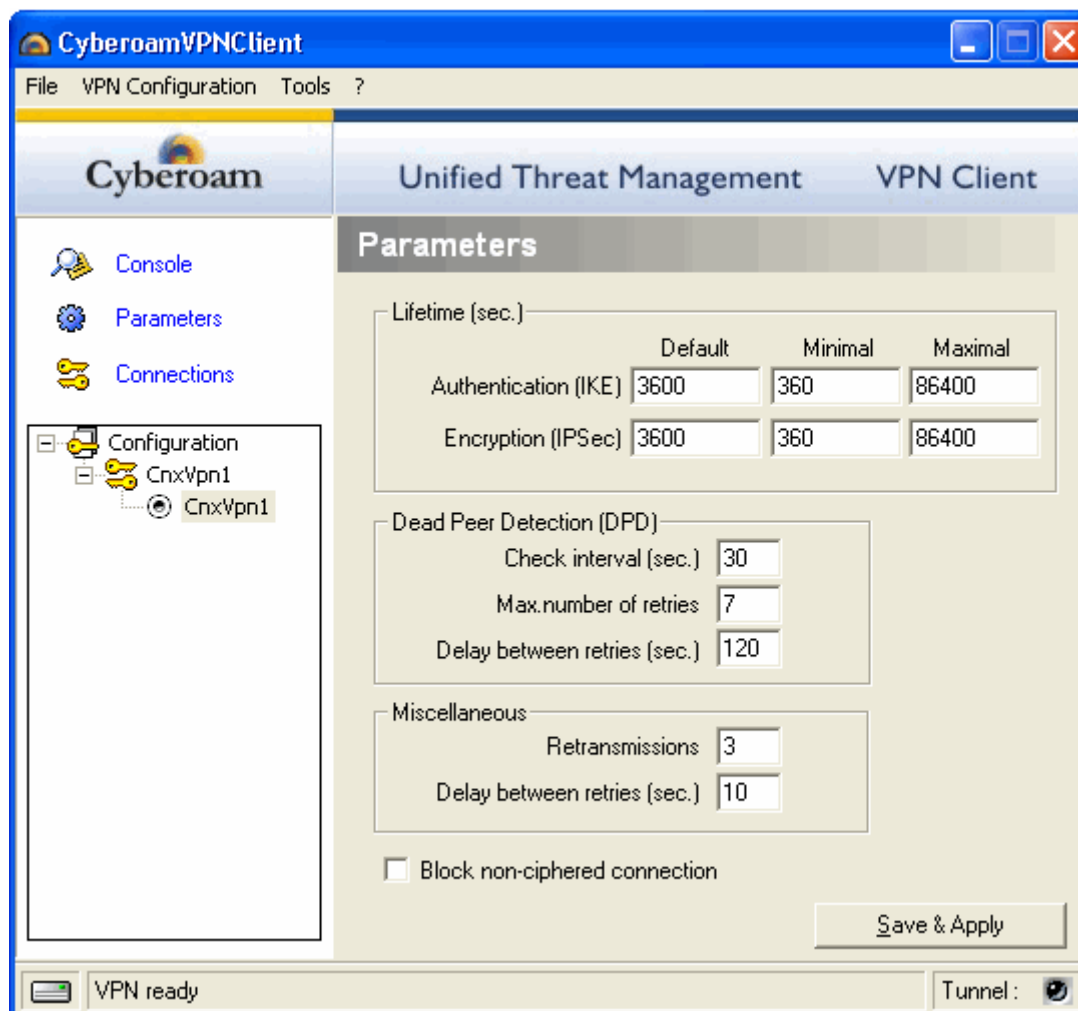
CyberoamVPNClient

File VPN Configuration Tools ?

Cyberoam

Unified Threat Management VPN Client

Console

Parameters

Connections

Configuration
CnxVpn1
CnxVpn1

Parameters

Lifetime (sec.)

| | Default | Minimal | Maximal |
|---|---|---|---|
| Authentication (IKE) | 3600 | 360 | 86400 |
| Encryption (IPSec) | 3600 | 360 | 86400 |

Dead Peer Detection (DPD)

Check interval (sec.) 30

Max.number of retries 7

Delay between retries (sec.) 120

Miscellaneous

Retransmissions 3

Delay between retries (sec.) 10

Block non-ciphered connection

Save & Apply

VPN ready

Tunnel :